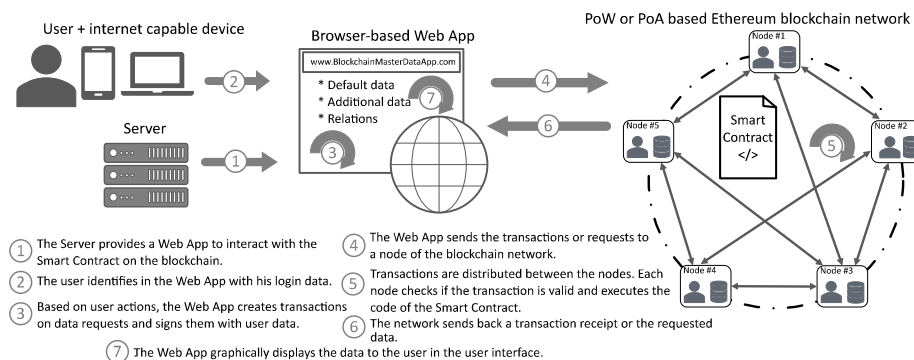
User + internet capable device

Server

1

2

Browser-based Web App

www.BlockchainMasterDataApp.com

* Default data
* Additional data
* Relations

7

3

4

6

PoW or PoA based Ethereum blockchain network

Node #1

Node #5

Node #2

Node #4

Node #3

Smart Contract
</>

5

1 The Server provides a Web App to interact with the Smart Contract on the blockchain.

2 The user identifies in the Web App with his login data.

3 Based on user actions, the Web App creates transactions on data requests and signs them with user data.

4 The Web App sends the transactions or requests to a node of the blockchain network.

5 Transactions are distributed between the nodes. Each node checks if the transaction is valid and executes the code of the Smart Contract.

6 The network sends back a transaction receipt or the requested data.

7 The Web App graphically displays the data to the user in the user interface.